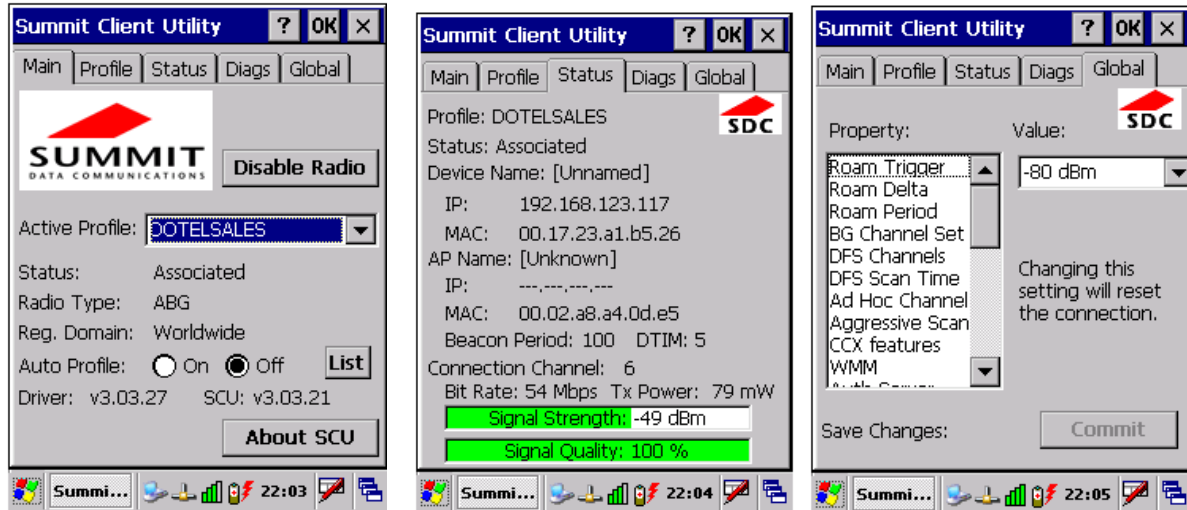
Summit Client Utility ? OK ×

Main Profile Status Diags Global

SUMMIT
DATA COMMUNICATIONS

Disable Radio

Active Profile: DOTELSALES

Status: Associated
Radio Type: ABG
Reg. Domain: Worldwide
Auto Profile: On Off List
Driver: v3.03.27 SCU: v3.03.21

About SCU

Summi... 22:03

Summit Client Utility ? OK ×

Main Profile Status Diags Global

SDC

Profile: DOTELSALES
Status: Associated
Device Name: [Unnamed]
IP: 192.168.123.117
MAC: 00.17.23.a1.b5.26
AP Name: [Unknown]
IP: ---.---.---.---
MAC: 00.02.a8.a4.0d.e5
Beacon Period: 100 DTIM: 5
Connection Channel: 6
Bit Rate: 54 Mbps Tx Power: 79 mW
Signal Strength: -49 dBm
Signal Quality: 100 %

Summi... 22:04

Summit Client Utility ? OK ×

Main Profile Status Diags Global

SDC

Property: Value:

Roam Trigger
Roam Delta
Roam Period
BG Channel Set
DFS Channels
DFS Scan Time
Ad Hoc Channel
Aggressive Scan
CCX features
WMM
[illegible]

-80 dBm

Changing this setting will reset the connection.

Save Changes: Commit

Summi... 22:05